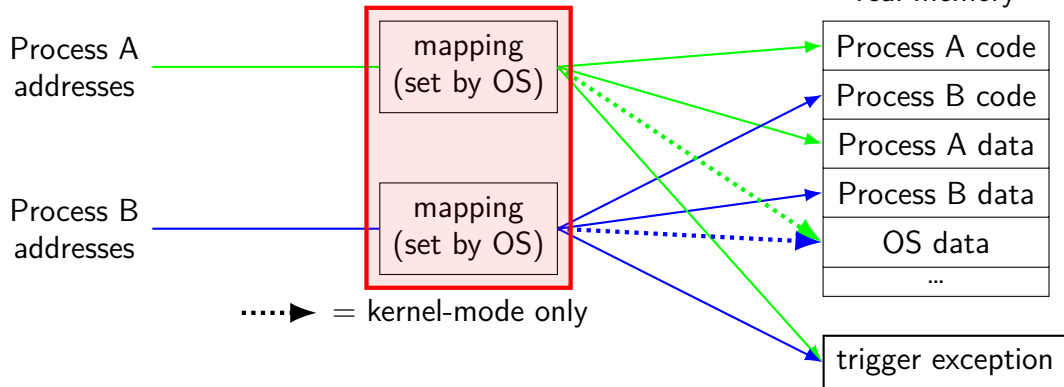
real memory

Process A addresses

Process B addresses

mapping (set by OS)

mapping (set by OS)

Process A code

Process B code

Process A data

Process B data

OS data

...

= kernel-mode only

trigger exception